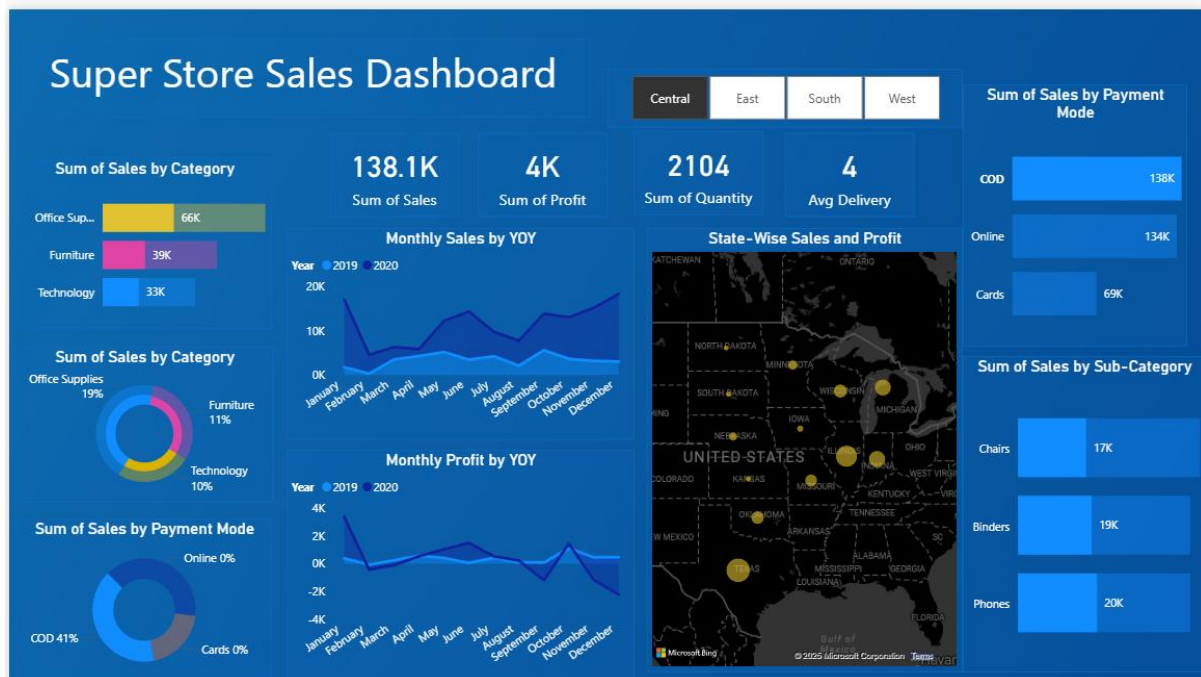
Super Store Sales Dashboard

Central | East | South | West

Sum of Sales by Payment Mode

COD 138K
Online 134K
Cards 69K

Sum of Sales by Category

Office Sup... 66K
Furniture 39K
Technology 33K

138.1K
Sum of Sales

4K
Sum of Profit

2104
Sum of Quantity

4
Avg Delivery

Monthly Sales by YOY

Year 2019 2020

20K
10K
0K

January February March April May June July August September October November December

State-Wise Sales and Profit

KATCHEWAN ONTARIO NORTH DAKOTA MINNESOTA SOUTH DAKOTA WISCONSIN MICHIGAN IOWA NEBRASKA UNITED STATES ILLINOIS INDIANA OHIO COLORADO KANSAS MISSOURI WEST VIRG KENTUCKY OKLAHOMA TENNESSEE W MEXICO ARKANSAS SC ALABAMA MISSISSIPPI GEORGIA TEXAS LOUISIANA FLORIDA Gulf of Mexico

Microsoft Bing © 2025 Microsoft Corporation Terms

Sum of Sales by Sub-Category

Chairs 17K
Binders 19K
Phones 20K

Sum of Sales by Category

Office Supplies 19%
Furniture 11%
Technology 10%

Monthly Profit by YOY

Year 2019 2020

4K
2K
0K
-2K
-4K

January February March April May June July August September October November December

Sum of Sales by Payment Mode

Online 0%
COD 41%
Cards 0%